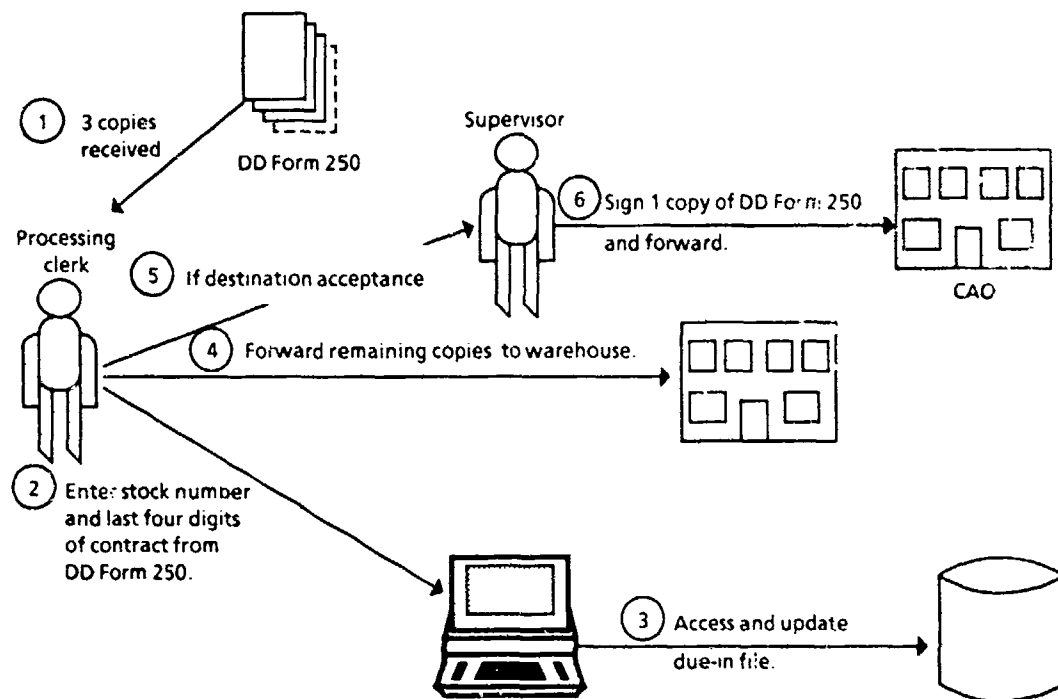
1 3 copies received

DD Form 250

Supervisor

6 Sign 1 copy of DD Form 250 and forward.

CAO

Processing clerk

5 If destination acceptance

4 Forward remaining copies to warehouse.

2 Enter stock number and last four digits of contract from DD Form 250.

3 Access and update due-in file.